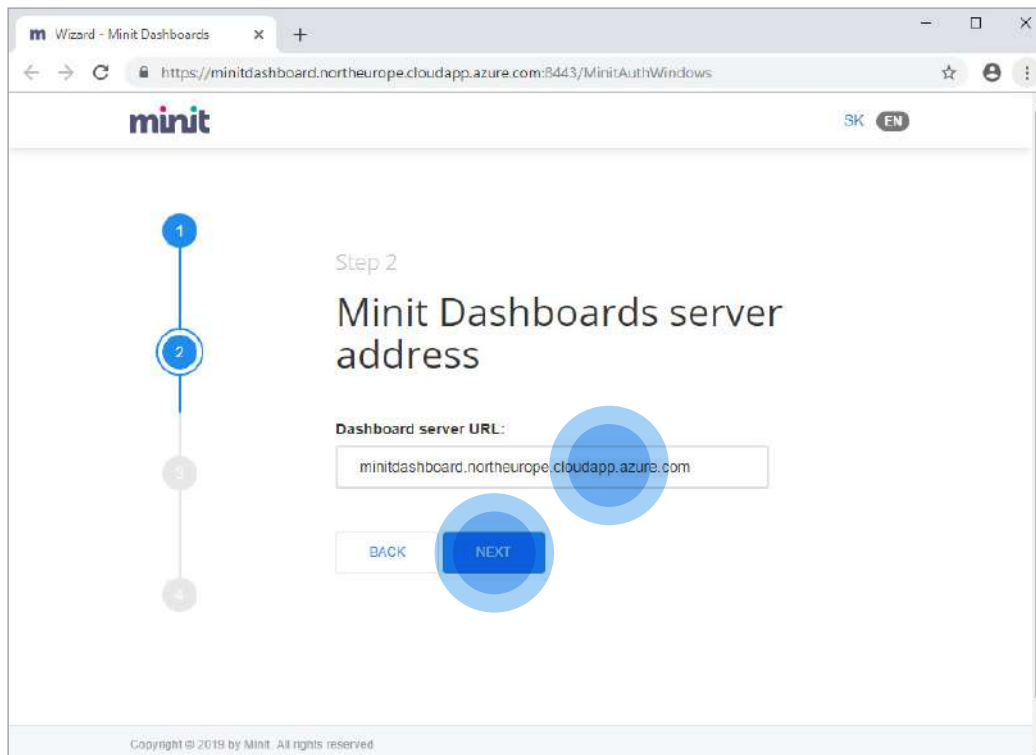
m Wizard - Minit Dashboards ×
+
https://minitdashboard.northeurope.cloudapp.azure.com:8443/MinitAuthWindows

minit
SK EN

1
2
3
4

Step 2

Minit Dashboards server address

Dashboard server URL:

minitdashboard.northeurope.cloudapp.azure.com

BACK
NEXT

Copyright © 2019 by Minit. All rights reserved